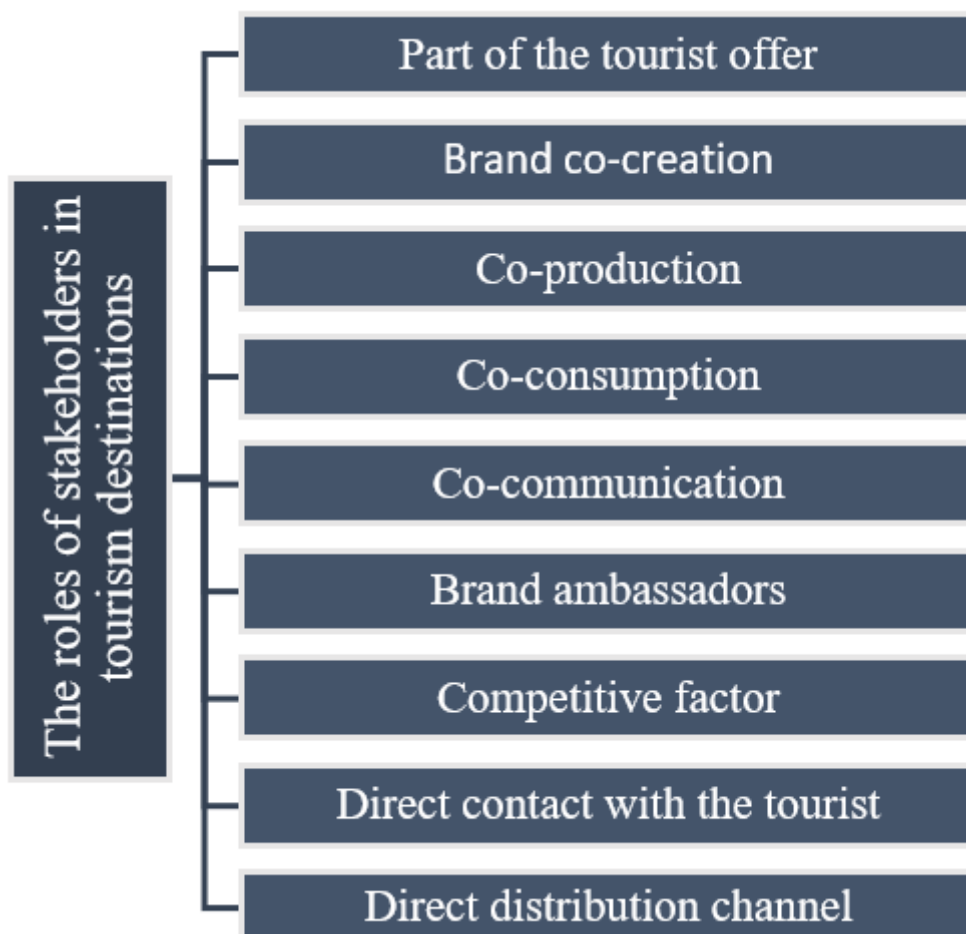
The roles of stakeholders in tourism destinations

Part of the tourist offer

Brand co-creation

Co-production

Co-consumption

Co-communication

Brand ambassadors

Competitive factor

Direct contact with the tourist

Direct distribution channel